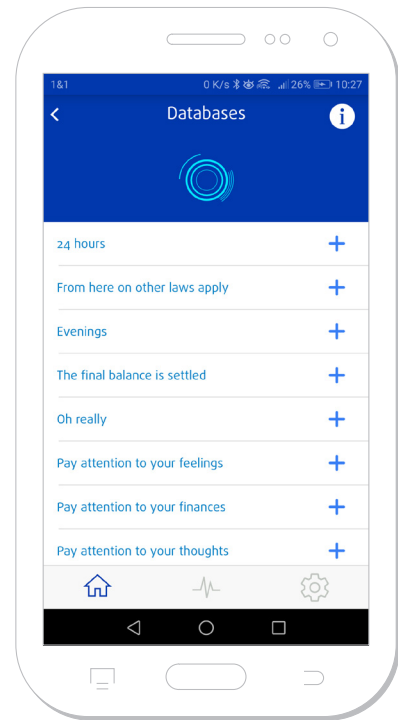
1&1 0 K/s 26% 10:27

<

Databases

i

24 hours +

From here on other laws apply +

Evenings +

The final balance is settled +

Oh really +

Pay attention to your feelings +

Pay attention to your finances +

Pay attention to your thoughts +